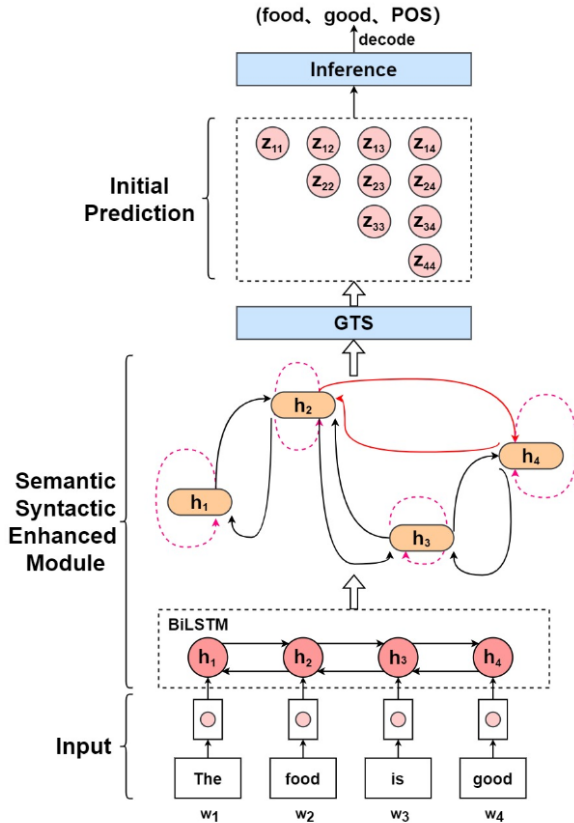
(food、good、POS)
decode
Inference
Initial Prediction
$z_{11}$ $z_{12}$ $z_{13}$ $z_{14}$
$z_{22}$ $z_{23}$ $z_{24}$
$z_{33}$ $z_{34}$
$z_{44}$
GTS
Semantic Syntactic Enhanced Module
$h_2$
$h_4$
$h_1$
$h_3$
BiLSTM
$h_1$ $h_2$ $h_3$ $h_4$
Input
The food is good
$w_1$ $w_2$ $w_3$ $w_4$